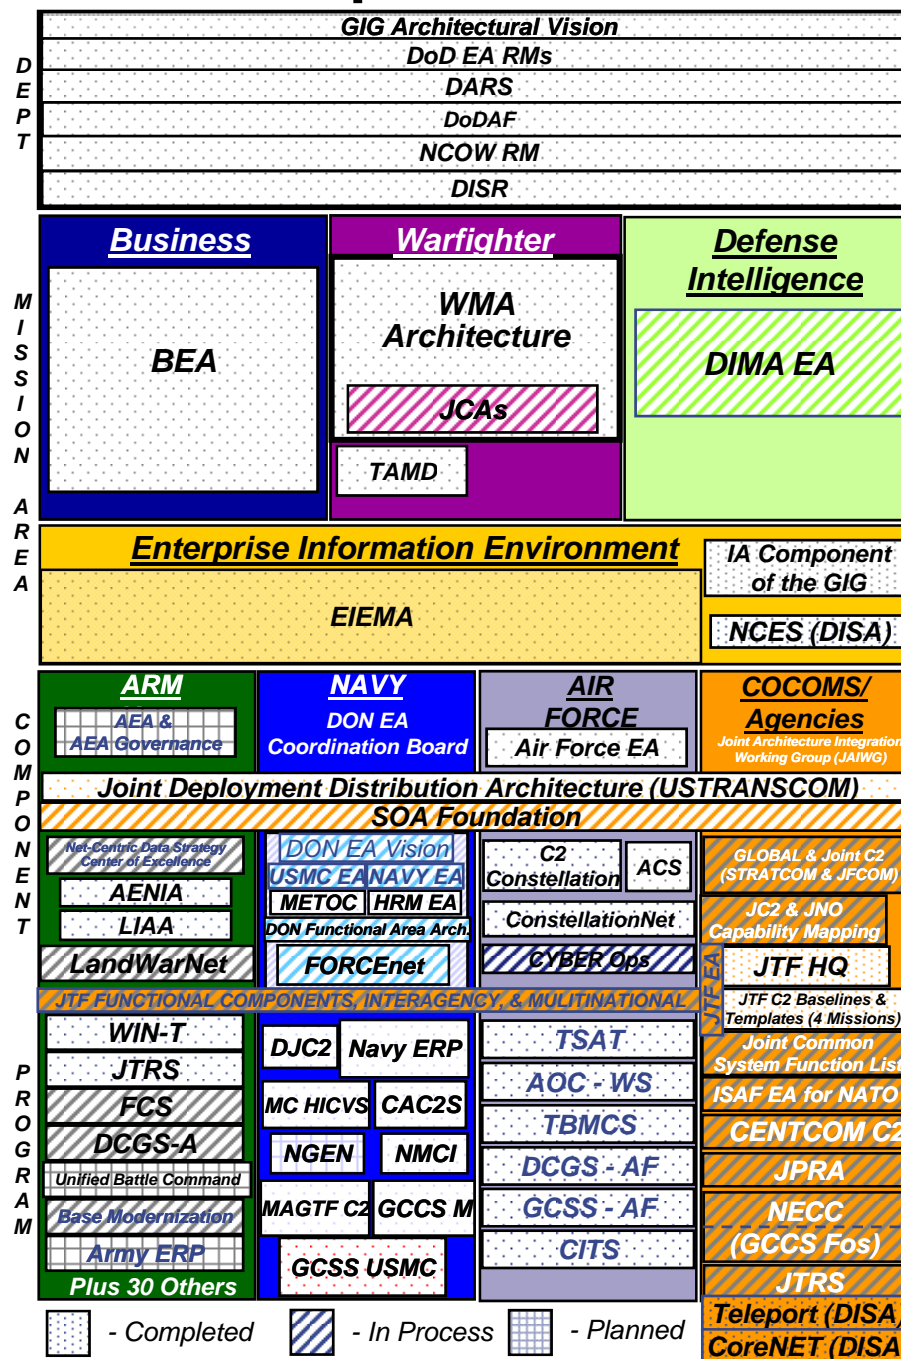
DEPT

GIG Architectural Vision
DoD EA RMs
DARS
DoDAF
NCOW RM
DISR

MISSION AREA

Business
BEA

Warfighter
WMA Architecture
JCAs
TAMD

Defense Intelligence
DIMA EA

Enterprise Information Environment
EIEMA

IA Component of the GIG
NCES (DISA)

COMPONENT

ARM
AEA & AEA Governance

NAVY
DON EA Coordination Board

AIR FORCE
Air Force EA

COCOMS/ Agencies
Joint Architecture Integration Working Group (JAIWG)

Joint Deployment Distribution Architecture (USTRANSCOM)
SOA Foundation

Net-Centric Data Strategy Center of Excellence
AENIA
LIAA
LandWarNet

DON EA Vision
USMC EA
NAVY EA
METOC
HRM EA
DON Functional Area Arch.
FORCEnet

C2 Constellation
ACS
ConstellationNet
CYBER Ops

GLOBAL & Joint C2 (STRATCOM & JFCOM)
JC2 & JNO Capability Mapping
JTF EA
JTF HQ
JTF C2 Baselines & Templates (4 Missions)

JTF FUNCTIONAL COMPONENTS, INTERAGENCY, & MULITINATIONAL

PROGRAM

WIN-T
JTRS
FCS
DCGS-A
Unified Battle Command
Base Modernization
Army ERP
Plus 30 Others

DJC2
Navy ERP
MC HICVS
CAC2S
NGEN
NMCI
MAGTF C2
GCCS M
GCSS USMC

TSAT
AOC - WS
TBMCS
DCGS - AF
GCSS - AF
CITS

Joint Common System Function List
ISAF EA for NATO
CENTCOM C2
JPRA
NECC (GCCS Fos)
JTRS
Teleport (DISA
CoreNET (DISA

- Completed
- In Process
- Planned